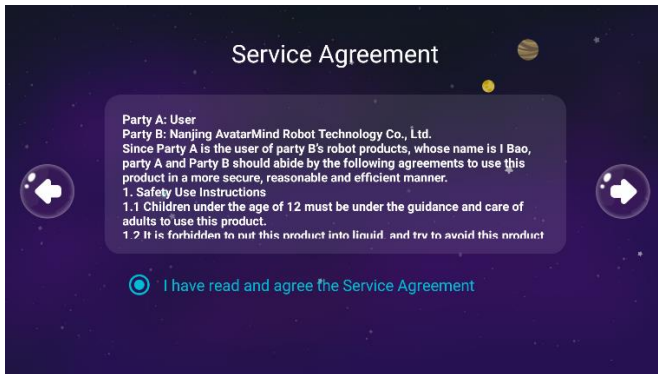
Service Agreement

Party A: User
Party B: Nanjing AvatarMind Robot Technology Co., Ltd.
Since Party A is the user of party B's robot products, whose name is I Bao, party A and Party B should abide by the following agreements to use this product in a more secure, reasonable and efficient manner.
1. Safety Use Instructions
1.1 Children under the age of 12 must be under the guidance and care of adults to use this product.
1.2 It is forbidden to put this product into liquid, and try to avoid this product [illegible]

I have read and agree the Service Agreement